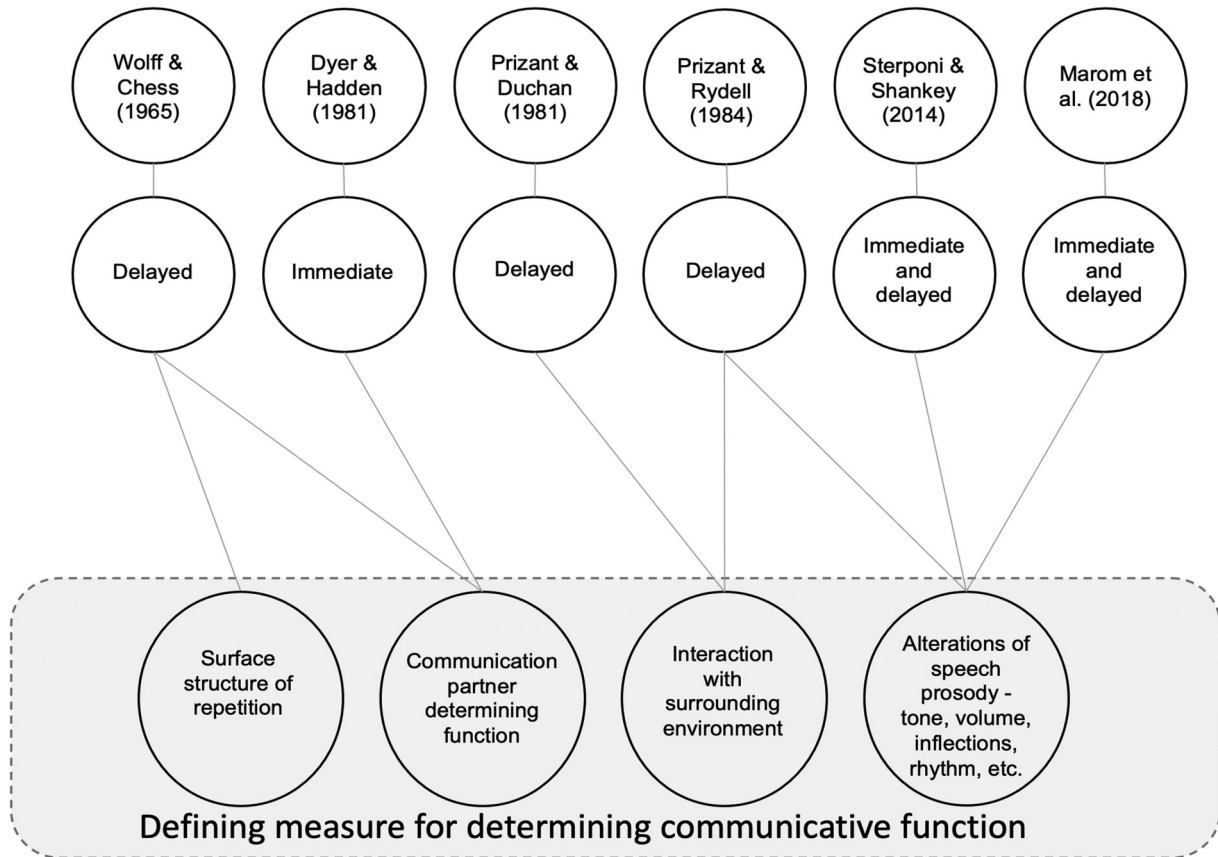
Wolff & Chess (1965)

Dyer & Hadden (1981)

Prizant & Duchan (1981)

Prizant & Rydell (1984)

Sterponi & Shankey (2014)

Marom et al. (2018)

Delayed

Immediate

Delayed

Delayed

Immediate and delayed

Immediate and delayed

Surface structure of repetition

Communication partner determining function

Interaction with surrounding environment

Alterations of speech prosody - tone, volume, inflections, rhythm, etc.

Defining measure for determining communicative function